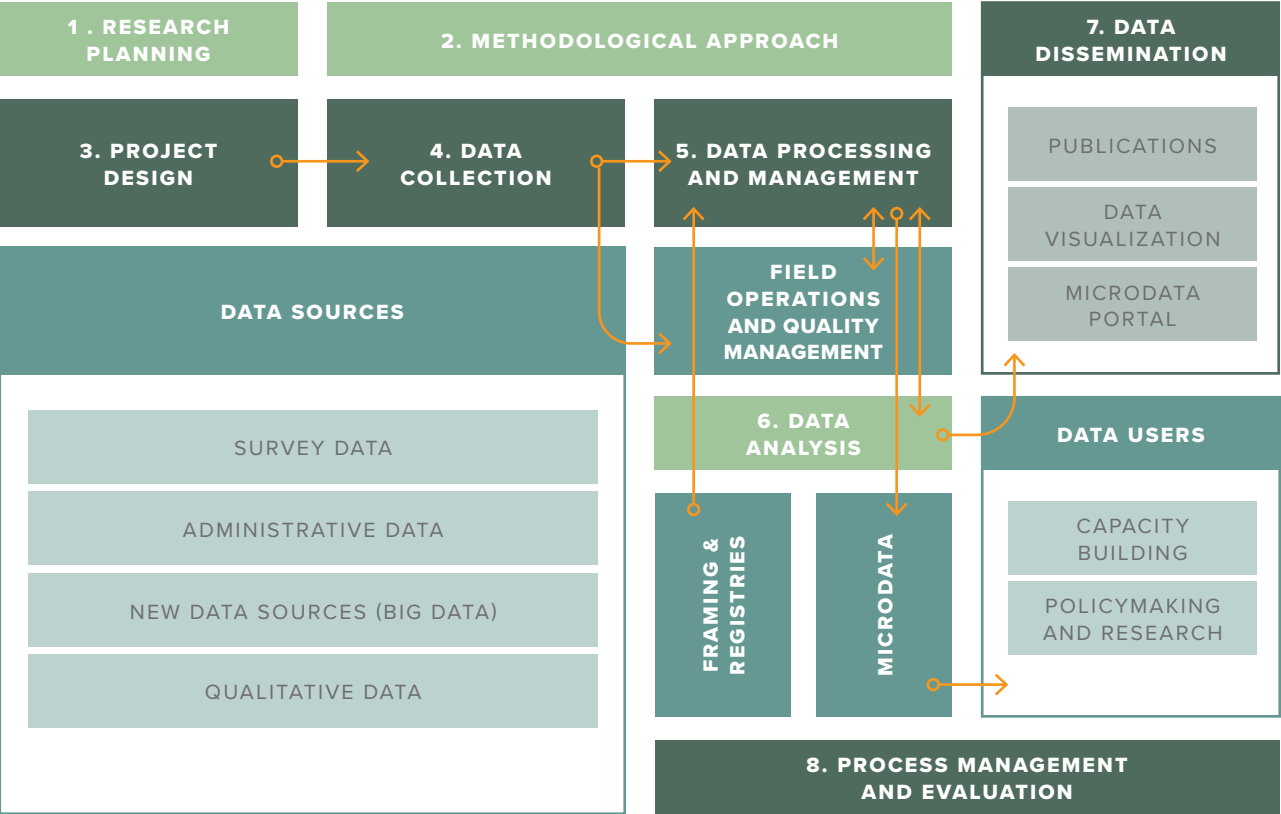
1 . RESEARCH PLANNING

2. METHODOLOGICAL APPROACH

7. DATA DISSEMINATION

PUBLICATIONS

DATA VISUALIZATION

MICRODATA PORTAL

3. PROJECT DESIGN

4. DATA COLLECTION

5. DATA PROCESSING AND MANAGEMENT

DATA SOURCES

SURVEY DATA

ADMINISTRATIVE DATA

NEW DATA SOURCES (BIG DATA)

QUALITATIVE DATA

FIELD OPERATIONS AND QUALITY MANAGEMENT

6. DATA ANALYSIS

DATA USERS

CAPACITY BUILDING

POLICYMAKING AND RESEARCH

FRAMING & REGISTRIES

MICRODATA

8. PROCESS MANAGEMENT AND EVALUATION